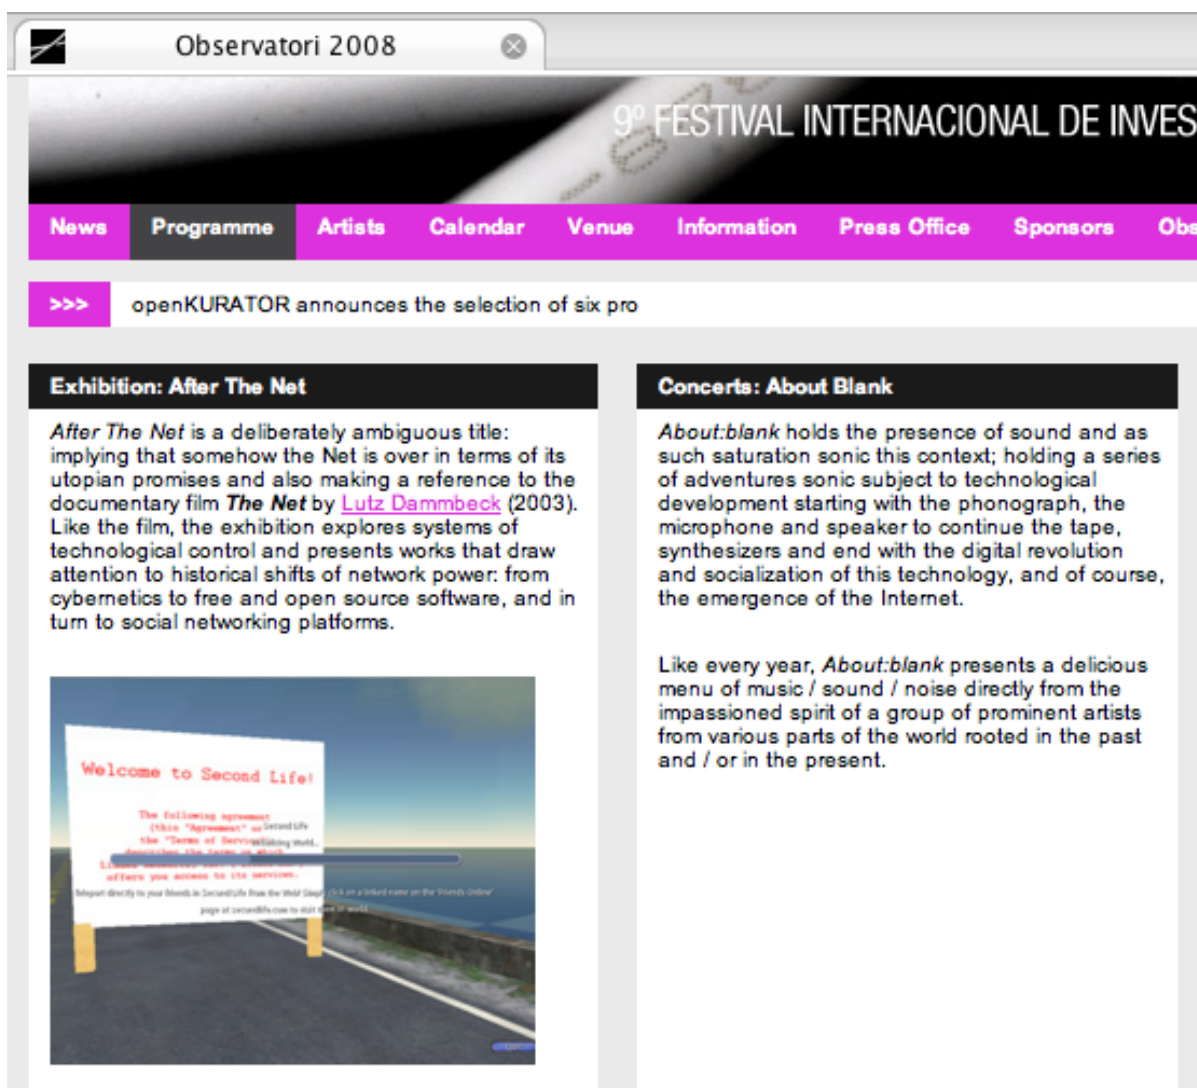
Observatori 2008

9º FESTIVAL INTERNACIONAL DE INVES

News | Programme | Artists | Calendar | Venue | Information | Press Office | Sponsors | Obs

>>> openKURATOR announces the selection of six pro

Exhibition: After The Net

*After The Net* is a deliberately ambiguous title: implying that somehow the Net is over in terms of its utopian promises and also making a reference to the documentary film ***The Net*** by Lutz Dammbeck (2003). Like the film, the exhibition explores systems of technological control and presents works that draw attention to historical shifts of network power: from cybernetics to free and open source software, and in turn to social networking platforms.

Welcome to Second Life!

The following agreement (this "Agreement" or the "Terms of Service") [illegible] offers you access to its services.

Teleport directly to your friends in Second Life from the Web! Simply click on a linked name on the 'Friends Online' page at secondlife.com to visit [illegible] world.

Concerts: About Blank

*About:blank* holds the presence of sound and as such saturation sonic this context; holding a series of adventures sonic subject to technological development starting with the phonograph, the microphone and speaker to continue the tape, synthesizers and end with the digital revolution and socialization of this technology, and of course, the emergence of the Internet.

Like every year, *About:blank* presents a delicious menu of music / sound / noise directly from the impassioned spirit of a group of prominent artists from various parts of the world rooted in the past and / or in the present.